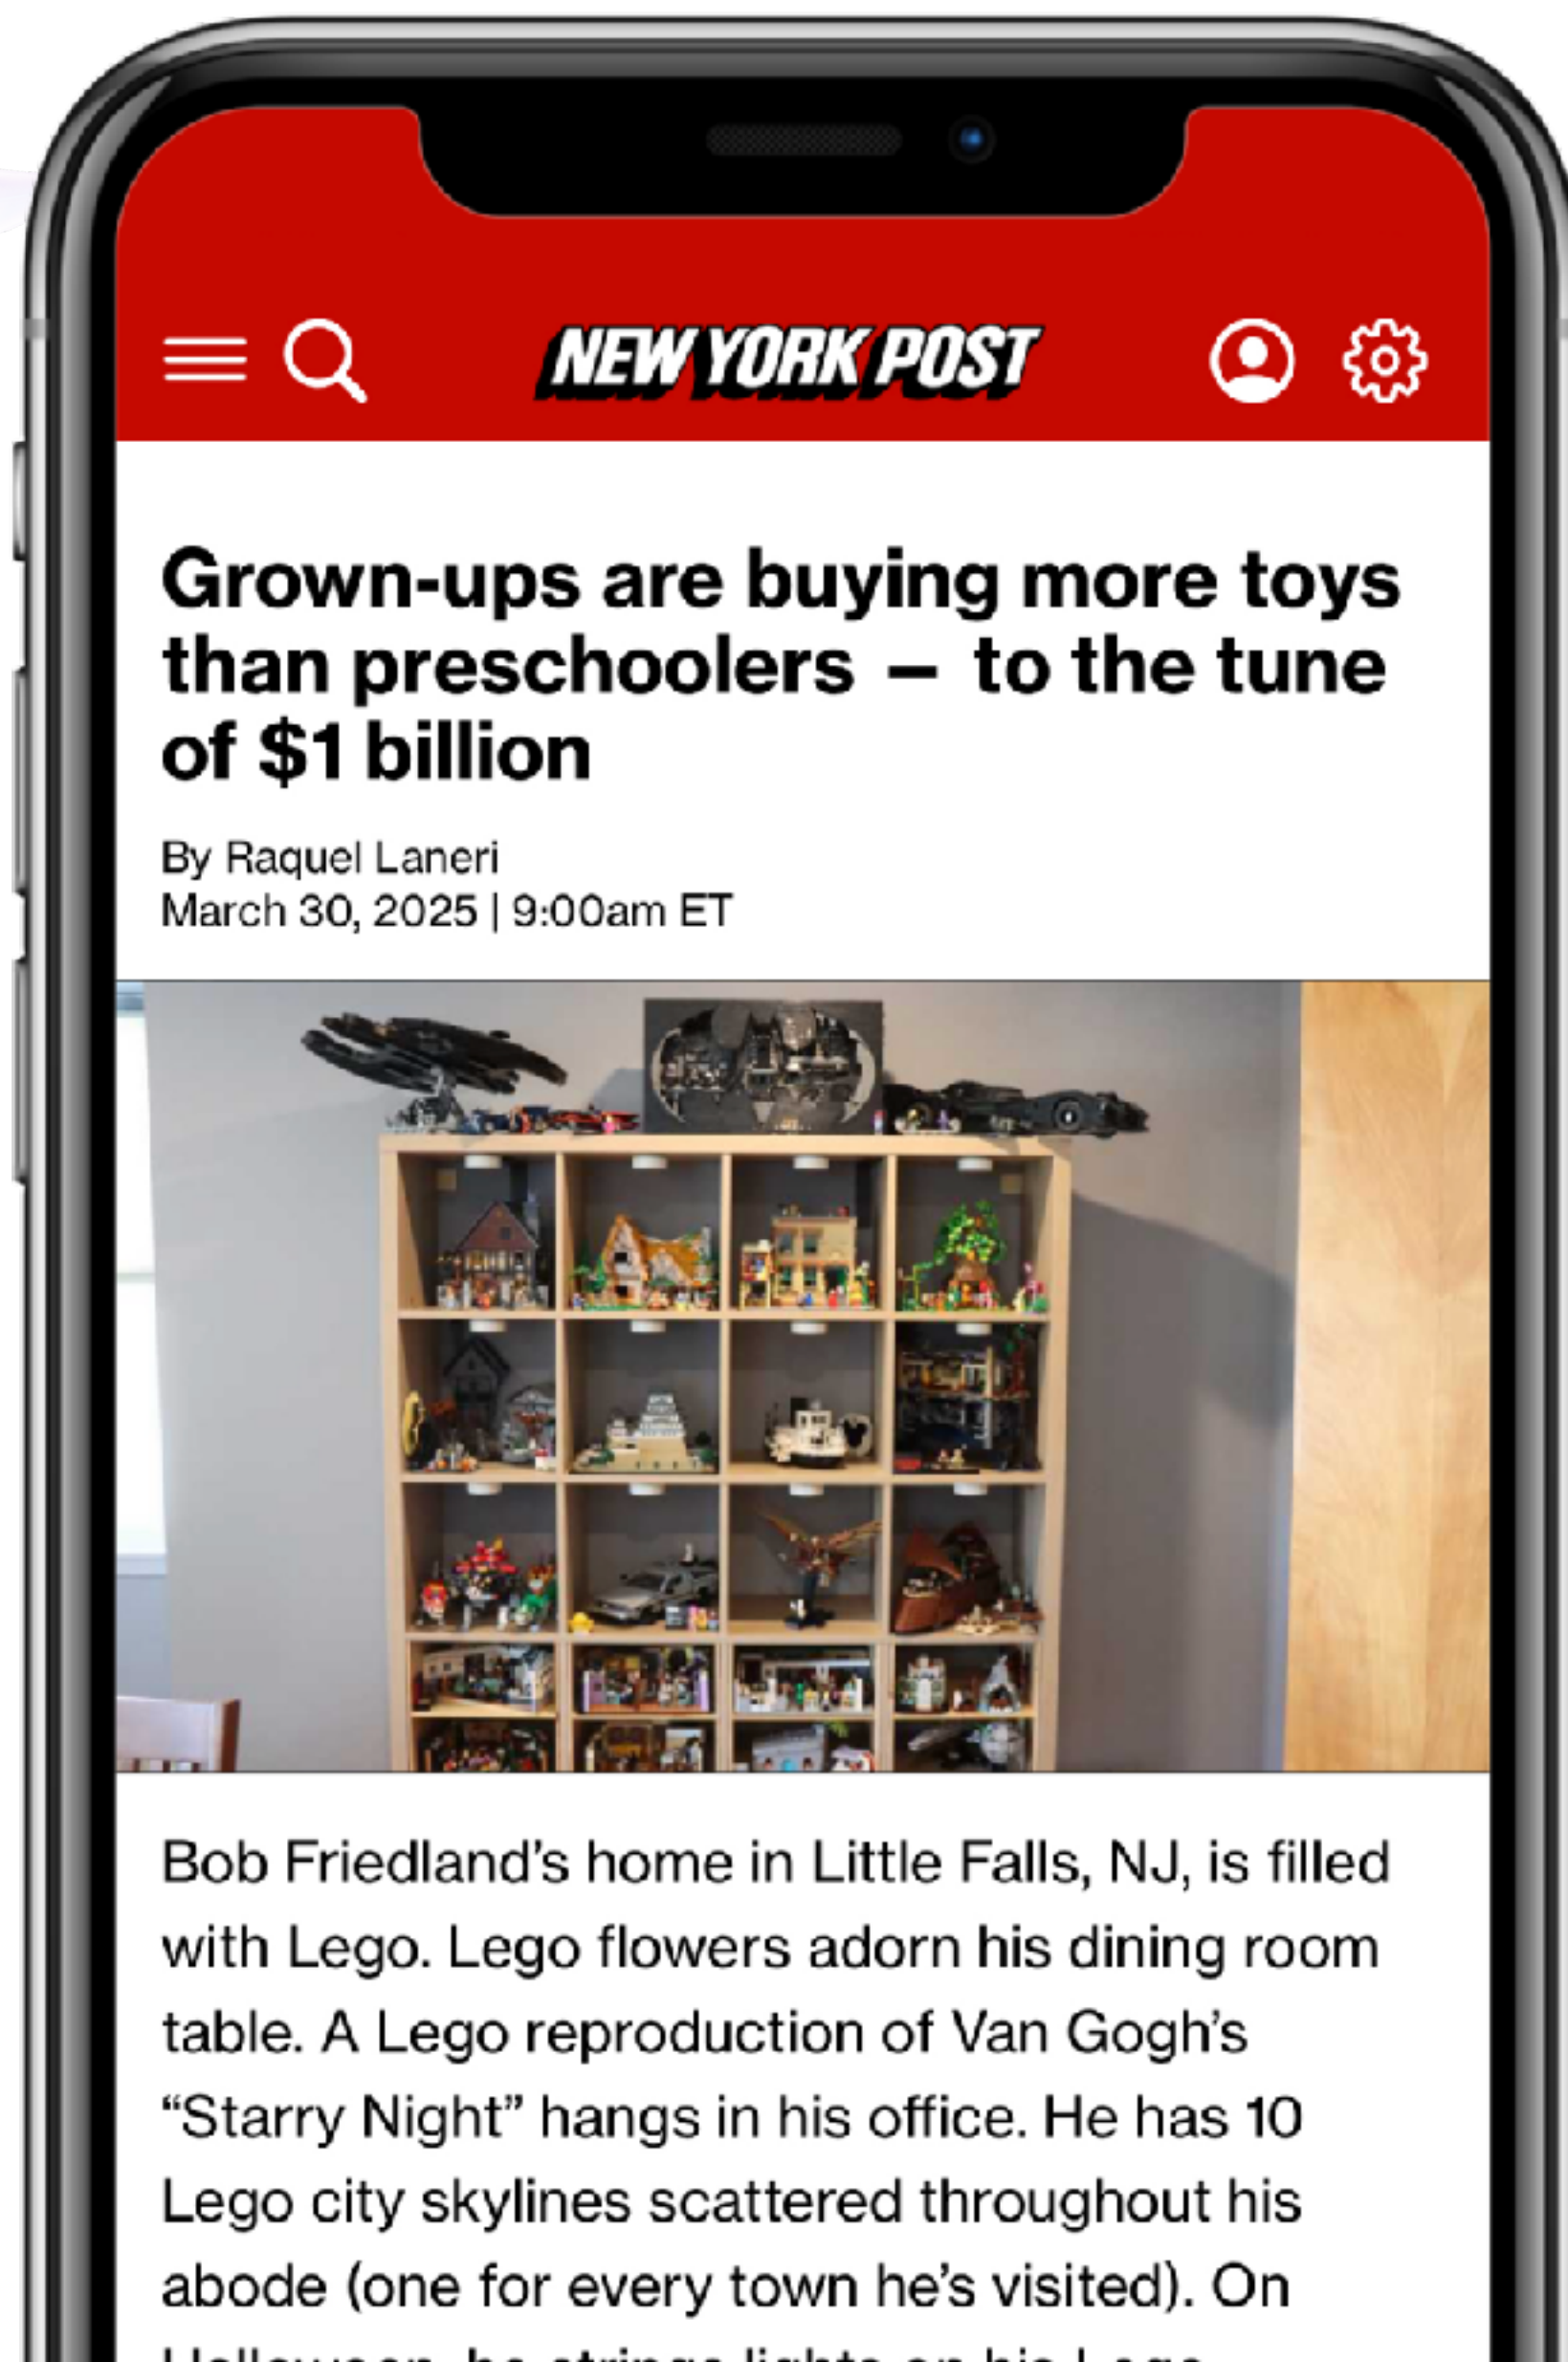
NEW YORK POST

Grown-ups are buying more toys than preschoolers — to the tune of $1 billion

By Raquel Laneri
March 30, 2025 | 9:00am ET

Bob Friedland's home in Little Falls, NJ, is filled with Lego. Lego flowers adorn his dining room table. A Lego reproduction of Van Gogh's "Starry Night" hangs in his office. He has 10 Lego city skylines scattered throughout his abode (one for every town he's visited). On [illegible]